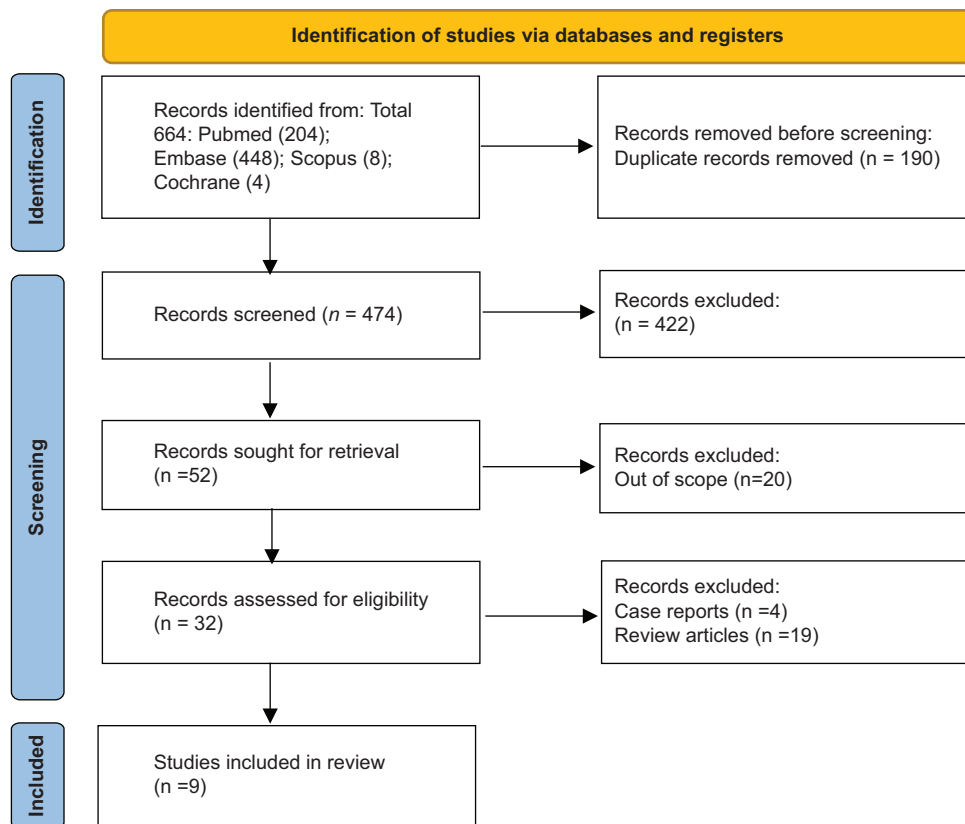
Identification of studies via databases and registers

Identification

Records identified from: Total 664: Pubmed (204); Embase (448); Scopus (8); Cochrane (4)

Records removed before screening: Duplicate records removed (n = 190)

Screening

Records screened ($n$ = 474)

Records excluded: (n = 422)

Records sought for retrieval (n =52)

Records excluded: Out of scope (n=20)

Records assessed for eligibility (n = 32)

Records excluded: Case reports (n =4) Review articles (n =19)

Included

Studies included in review (n =9)